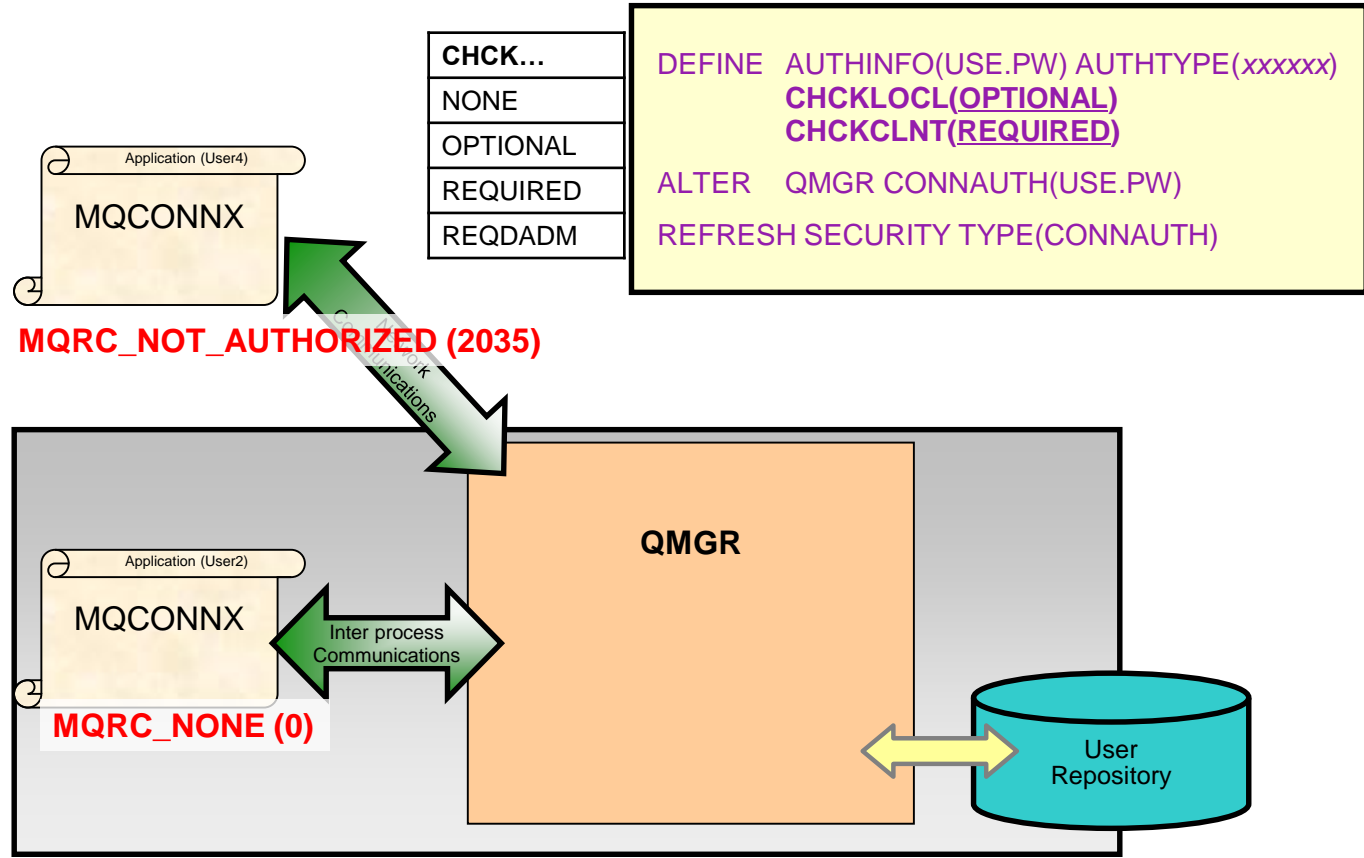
| CHCK… |
|---|
| NONE |
| OPTIONAL |
| REQUIRED |
| REQDADM |

DEFINE AUTHINFO(USE.PW) AUTHTYPE(*xxxxxx*)
CHCKLOCL(OPTIONAL)
CHCKCLNT(REQUIRED)

ALTER QMGR CONNAUTH(USE.PW)

REFRESH SECURITY TYPE(CONNAUTH)

Application (User4)

MQCONNX

MQRC_NOT_AUTHORIZED (2035)

Network Communications

QMGR

Application (User2)

MQCONNX

Inter process Communications

MQRC_NONE (0)

User Repository